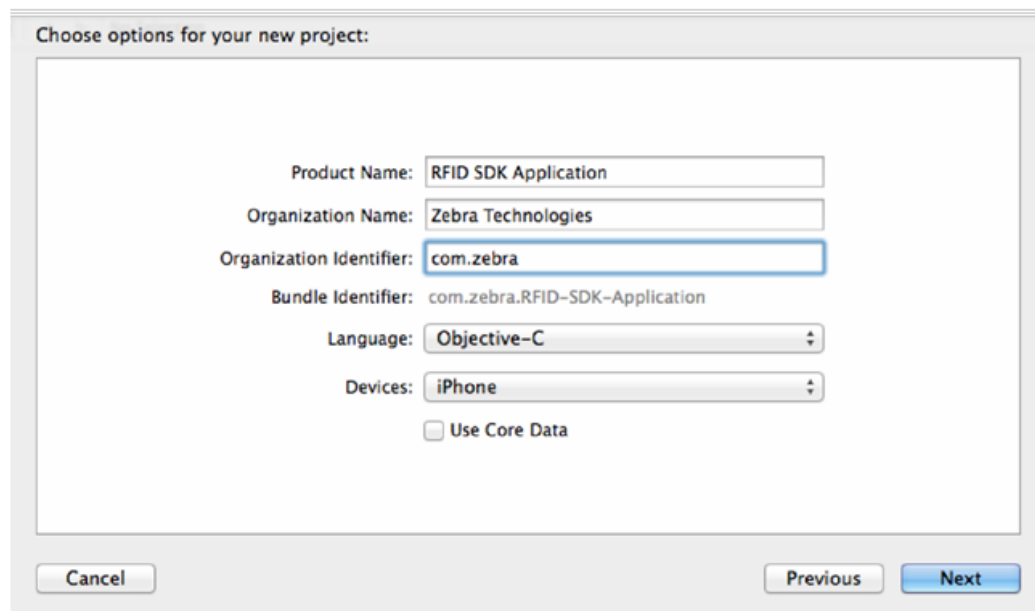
Choose options for your new project:

Product Name: RFID SDK Application

Organization Name: Zebra Technologies

Organization Identifier: com.zebra

Bundle Identifier: com.zebra.RFID-SDK-Application

Language: Objective-C

Devices: iPhone

Use Core Data

Cancel

Previous

Next